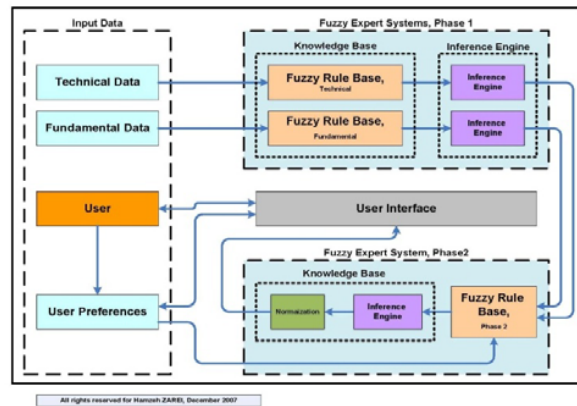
Input Data

Fuzzy Expert Systems, Phase 1

Knowledge Base

Inference Engine

Technical Data

Fuzzy Rule Base, Technical

Inference Engine

Fundamental Data

Fuzzy Rule Base, Fundamental

Inference Engine

User

User Interface

Fuzzy Expert System, Phase2

Knowledge Base

User Preferences

Normalization

Inference Engine

Fuzzy Rule Base, Phase 2

All rights reserved for Hamzeh ZAREI, December 2007